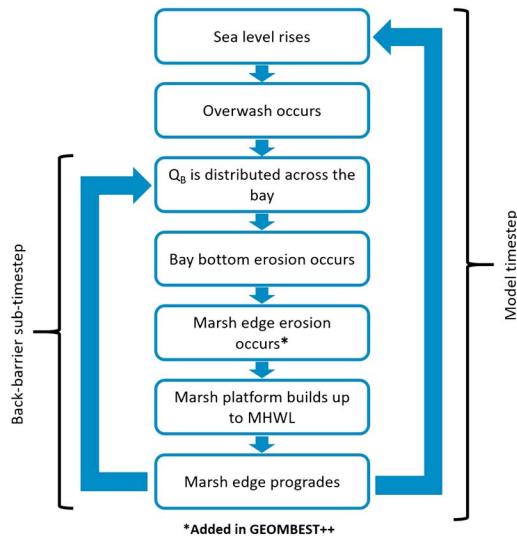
Sea level rises

Overwash occurs

$Q_B$ is distributed across the bay

Bay bottom erosion occurs

Marsh edge erosion occurs*

Marsh platform builds up to MHWL

Marsh edge progrades

Back-barrier sub-timestep

Model timestep

*Added in GEOMBEST++